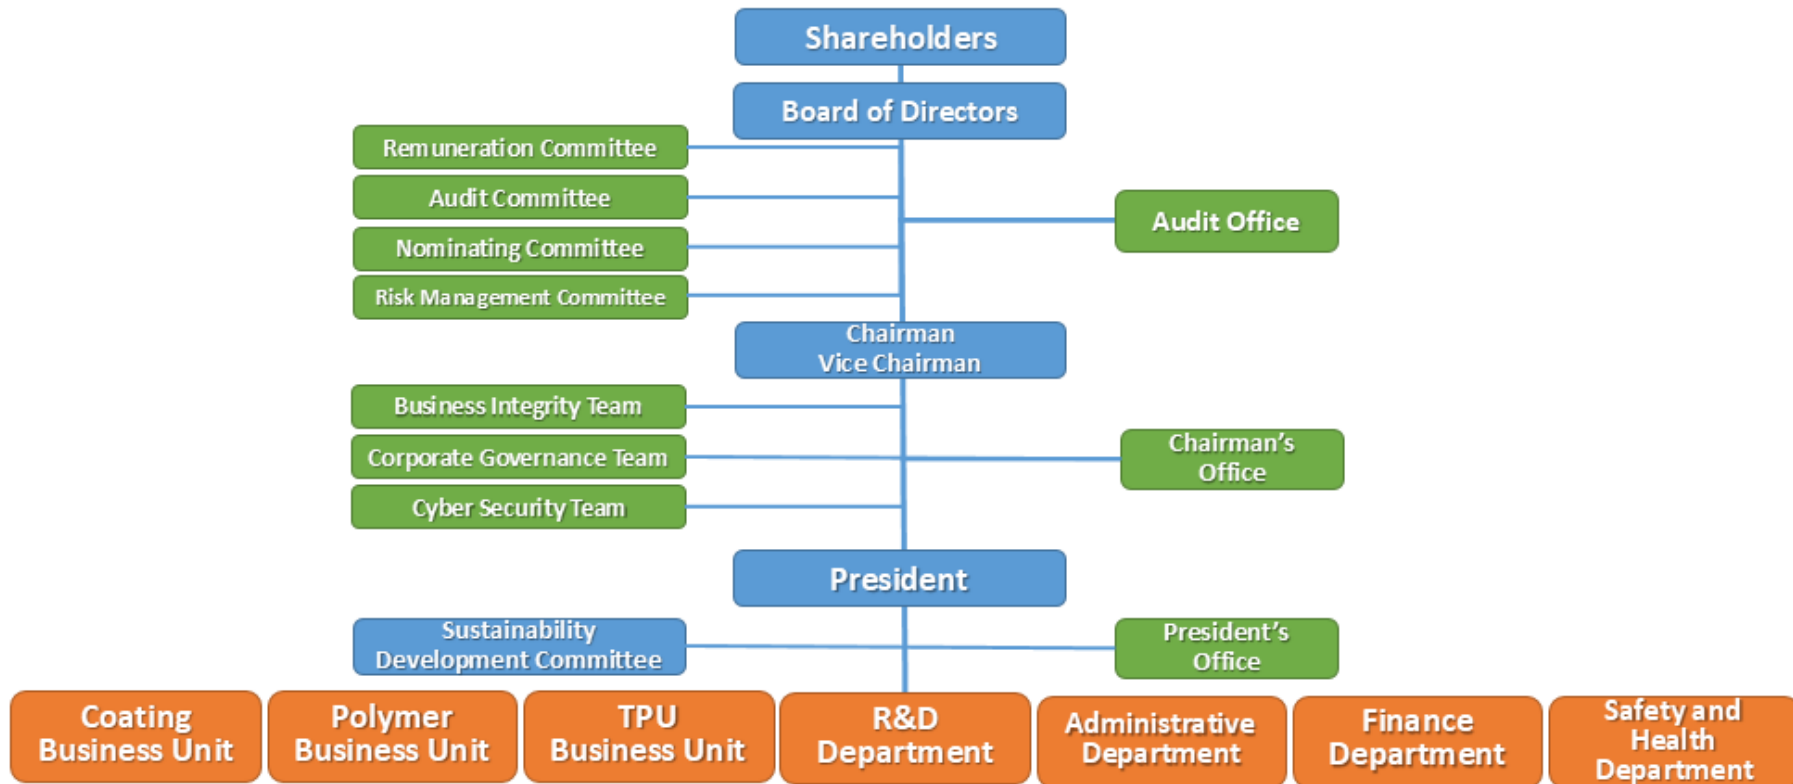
Shareholders

Board of Directors

Remuneration Committee

Audit Committee

Nominating Committee

Risk Management Committee

Audit Office

Chairman
Vice Chairman

Business Integrity Team

Corporate Governance Team

Cyber Security Team

Chairman's Office

President

Sustainability Development Committee

President's Office

Coating Business Unit

Polymer Business Unit

TPU Business Unit

R&D Department

Administrative Department

Finance Department

Safety and Health Department